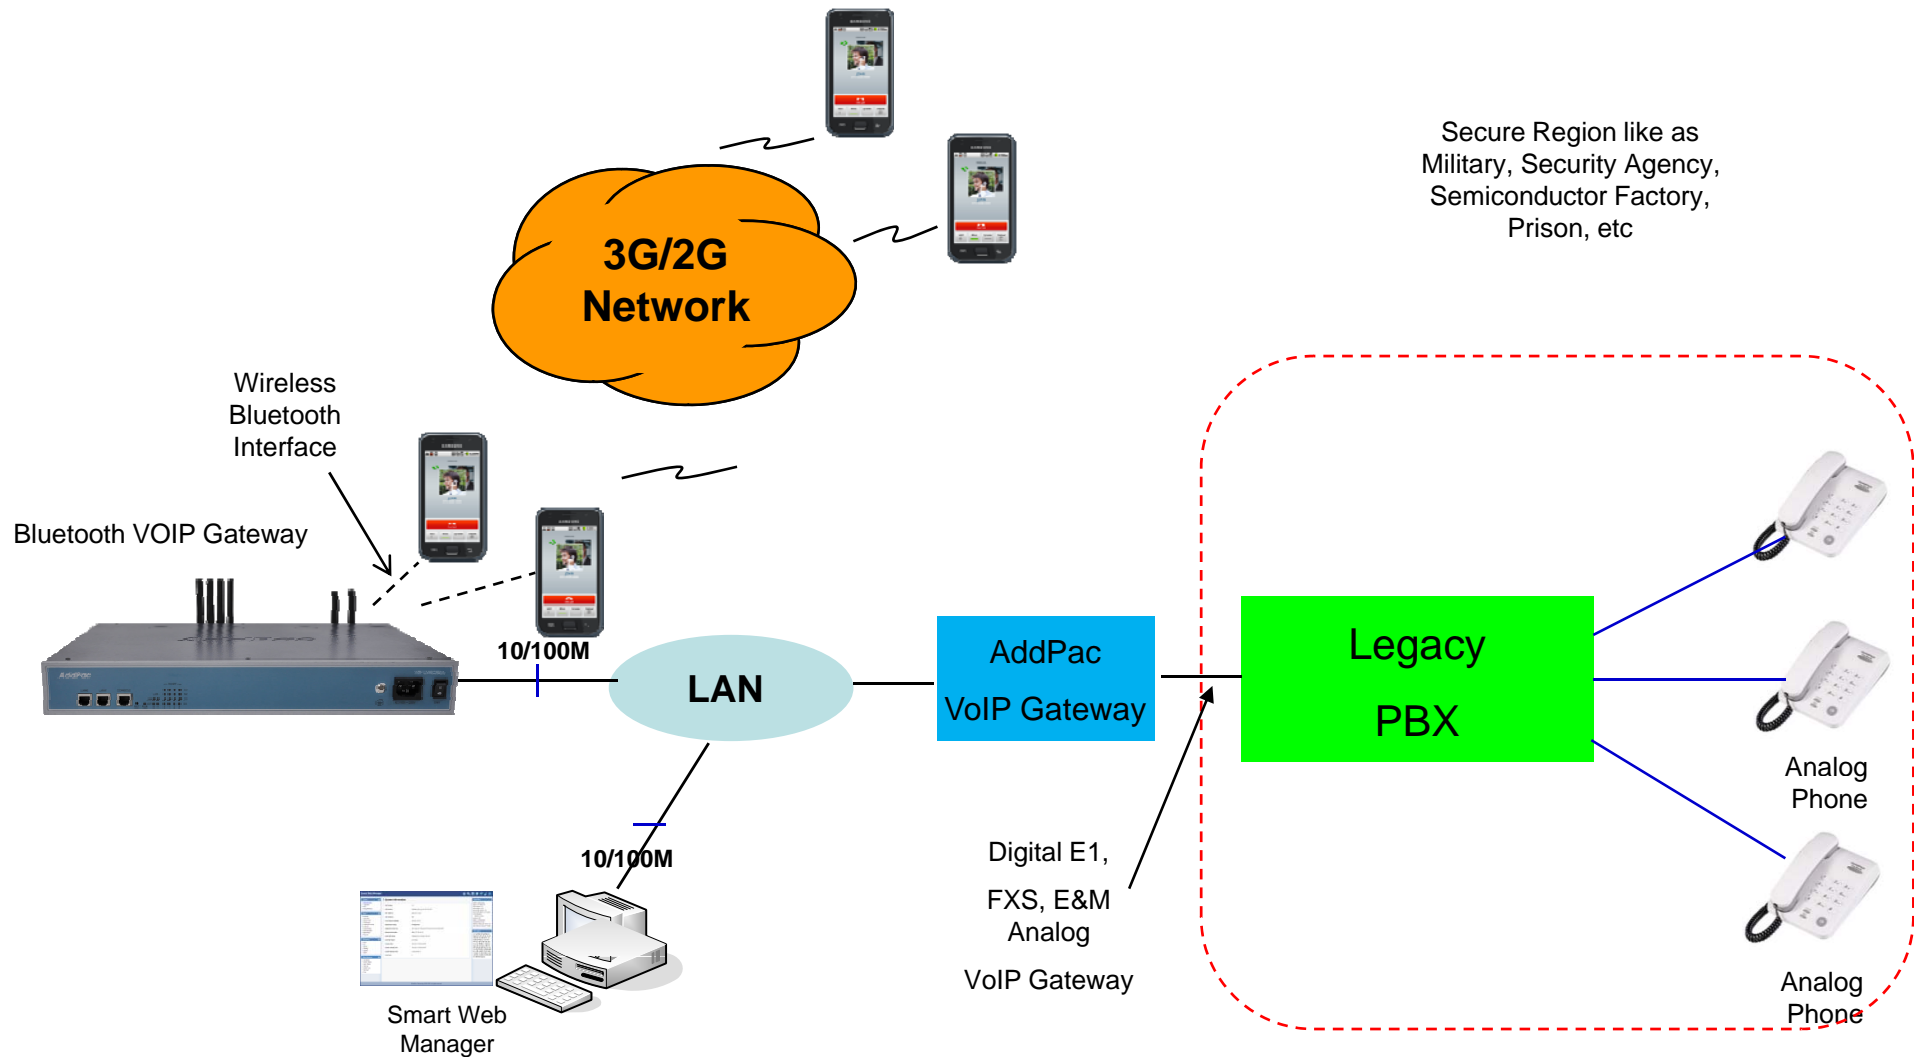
3G/2G Network

Secure Region like as Military, Security Agency, Semiconductor Factory, Prison, etc

Wireless Bluetooth Interface

Bluetooth VOIP Gateway

10/100M

LAN

AddPac VoIP Gateway

Legacy PBX

Analog Phone

10/100M

Digital E1,

FXS, E&M Analog

VoIP Gateway

Analog Phone

Smart Web Manager